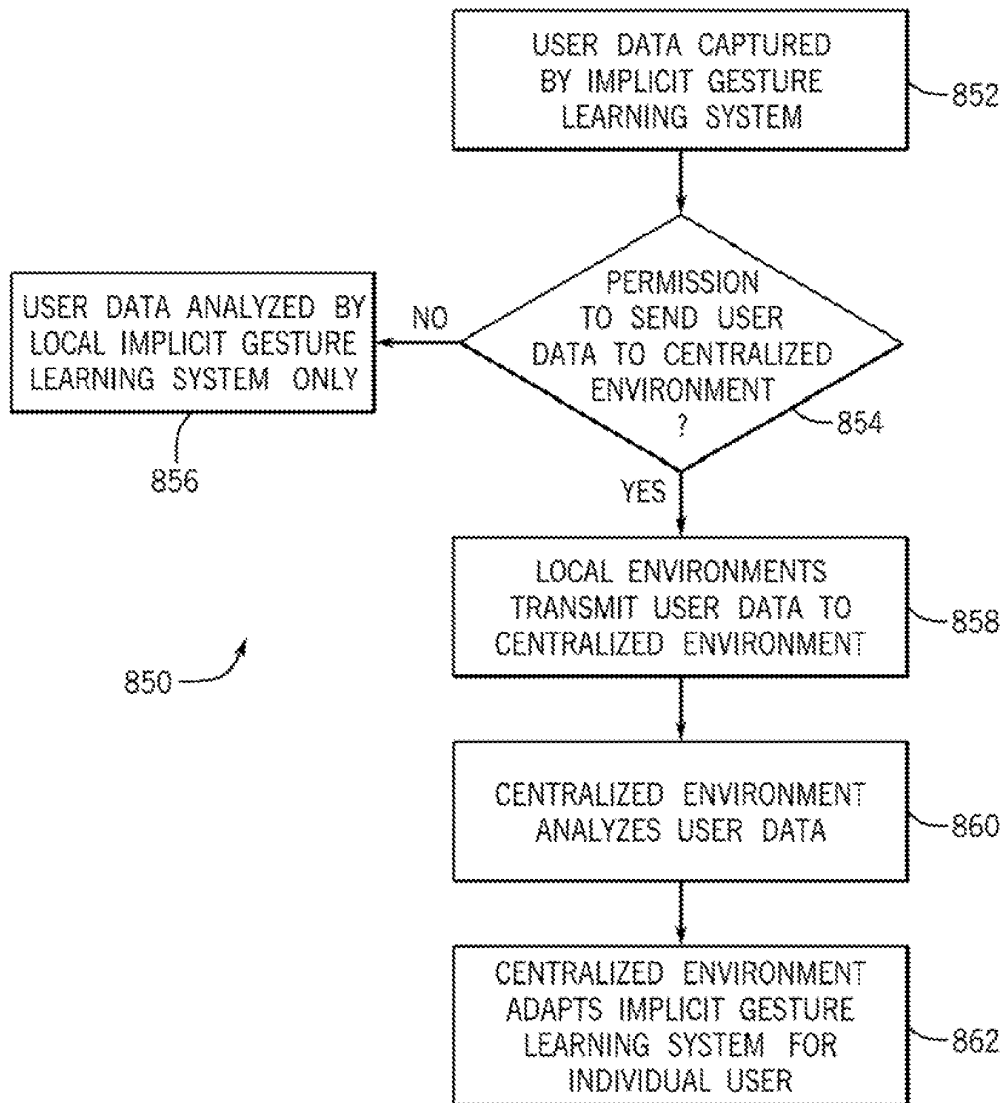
USER DATA CAPTURED BY IMPLICIT GESTURE LEARNING SYSTEM

852

PERMISSION TO SEND USER DATA TO CENTRALIZED ENVIRONMENT ?

854

NO

USER DATA ANALYZED BY LOCAL IMPLICIT GESTURE LEARNING SYSTEM ONLY

856

YES

LOCAL ENVIRONMENTS TRANSMIT USER DATA TO CENTRALIZED ENVIRONMENT

858

850

CENTRALIZED ENVIRONMENT ANALYZES USER DATA

860

CENTRALIZED ENVIRONMENT ADAPTS IMPLICIT GESTURE LEARNING SYSTEM FOR INDIVIDUAL USER

862